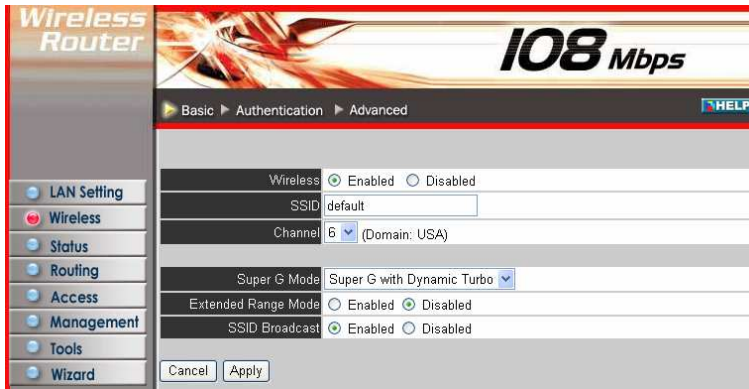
Wireless Router

108 Mbps

Basic ▶ Authentication ▶ Advanced

HELP

LAN Setting
Wireless
Status
Routing
Access
Management
Tools
Wizard

| | |
|---|---|
| Wireless | Enabled Disabled |
| SSID | default |
| Channel | 6 (Domain: USA) |

| | |
|---|---|
| Super G Mode | Super G with Dynamic Turbo |
| Extended Range Mode | Enabled Disabled |
| SSID Broadcast | Enabled Disabled |

Cancel Apply